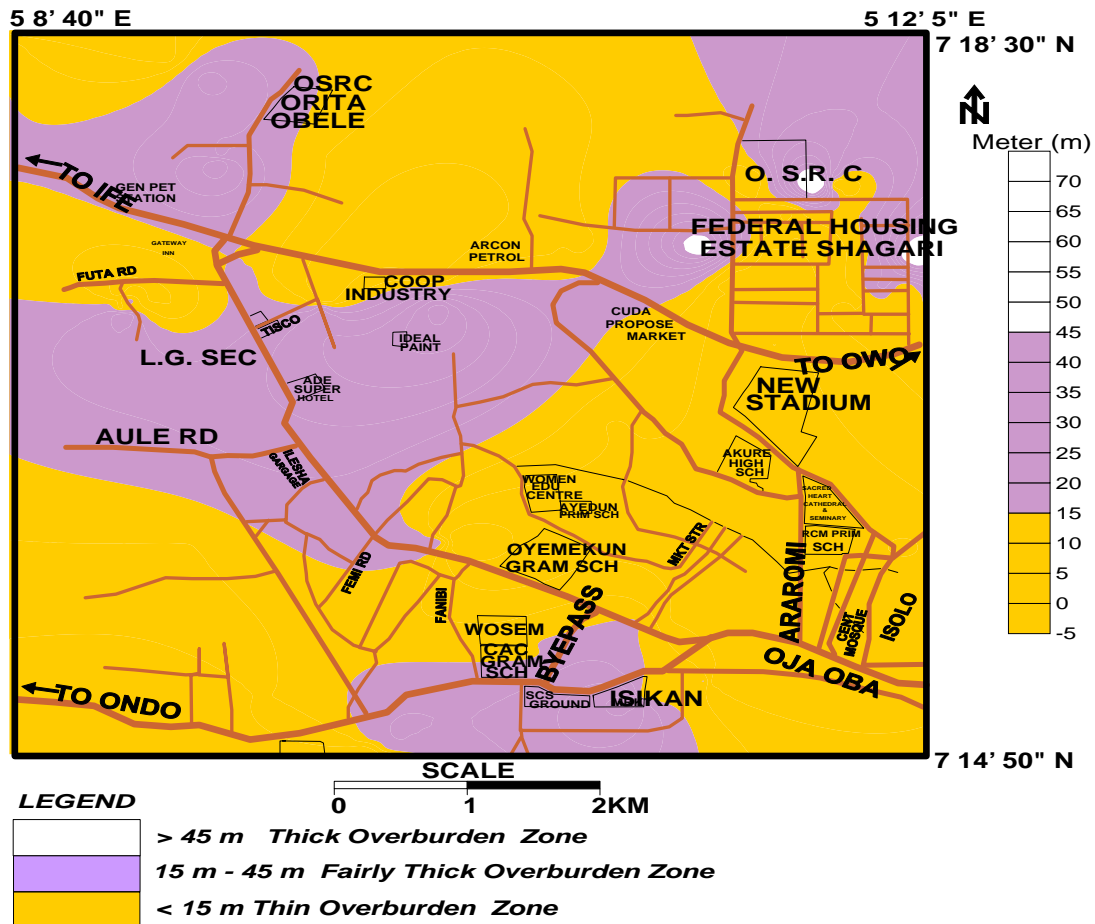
5 8' 40" E

5 12' 5" E

7 18' 30" N

N

Meter (m)

70
65
60
55
50
45
40
35
30
25
20
15
10
5
0
-5

OSRC ORITA OBELE

TO IFE

GEN PET STATION

GATEWAY INN

FUTA RD

ARCON PETROL

COOP INDUSTRY

O. S. R. C

FEDERAL HOUSING ESTATE SHAGARI

CUDA PROPOSE MARKET

TISCO

IDEAL PAINT

L.G. SEC

ADE SUPER HOTEL

TO OWO

NEW STADIUM

AULE RD

ILESHA GARAGE

AKURE HIGH SCH

WOMEN EDU CENTRE

AYEDUN PRIM SCH

SACRED HEART CATHEDRAL & SEMINARY

RCM PRIM SCH

OYEMEKUN GRAM SCH

MKT STR

FEMI RD

FANIBI

ARAROMI

CENT MOSQUE

ISOLO

WOSEM

CAC GRAM SCH

BYEPASS

OJA OBA

TO ONDO

SCS GROUND

ISIKAN

7 14' 50" N

SCALE

0 1 2KM

LEGEND

> 45 m Thick Overburden Zone

15 m - 45 m Fairly Thick Overburden Zone

< 15 m Thin Overburden Zone